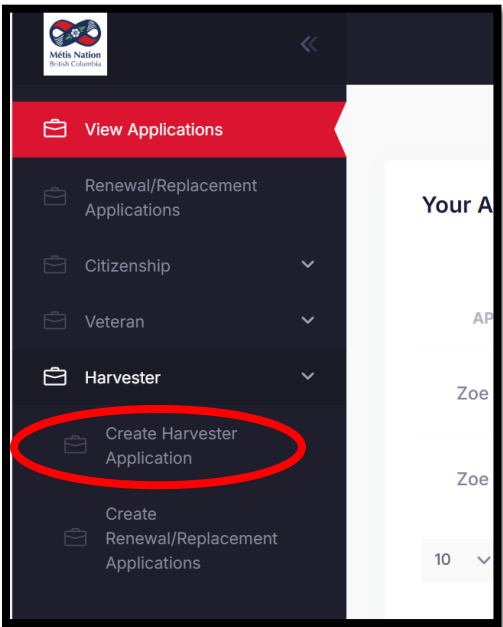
Métis Nation
British Columbia

«

View Applications

Renewal/Replacement Applications

Citizenship

Veteran

Harvester

Create Harvester Application

Create Renewal/Replacement Applications

Your A

AP

Zoe

Zoe

10